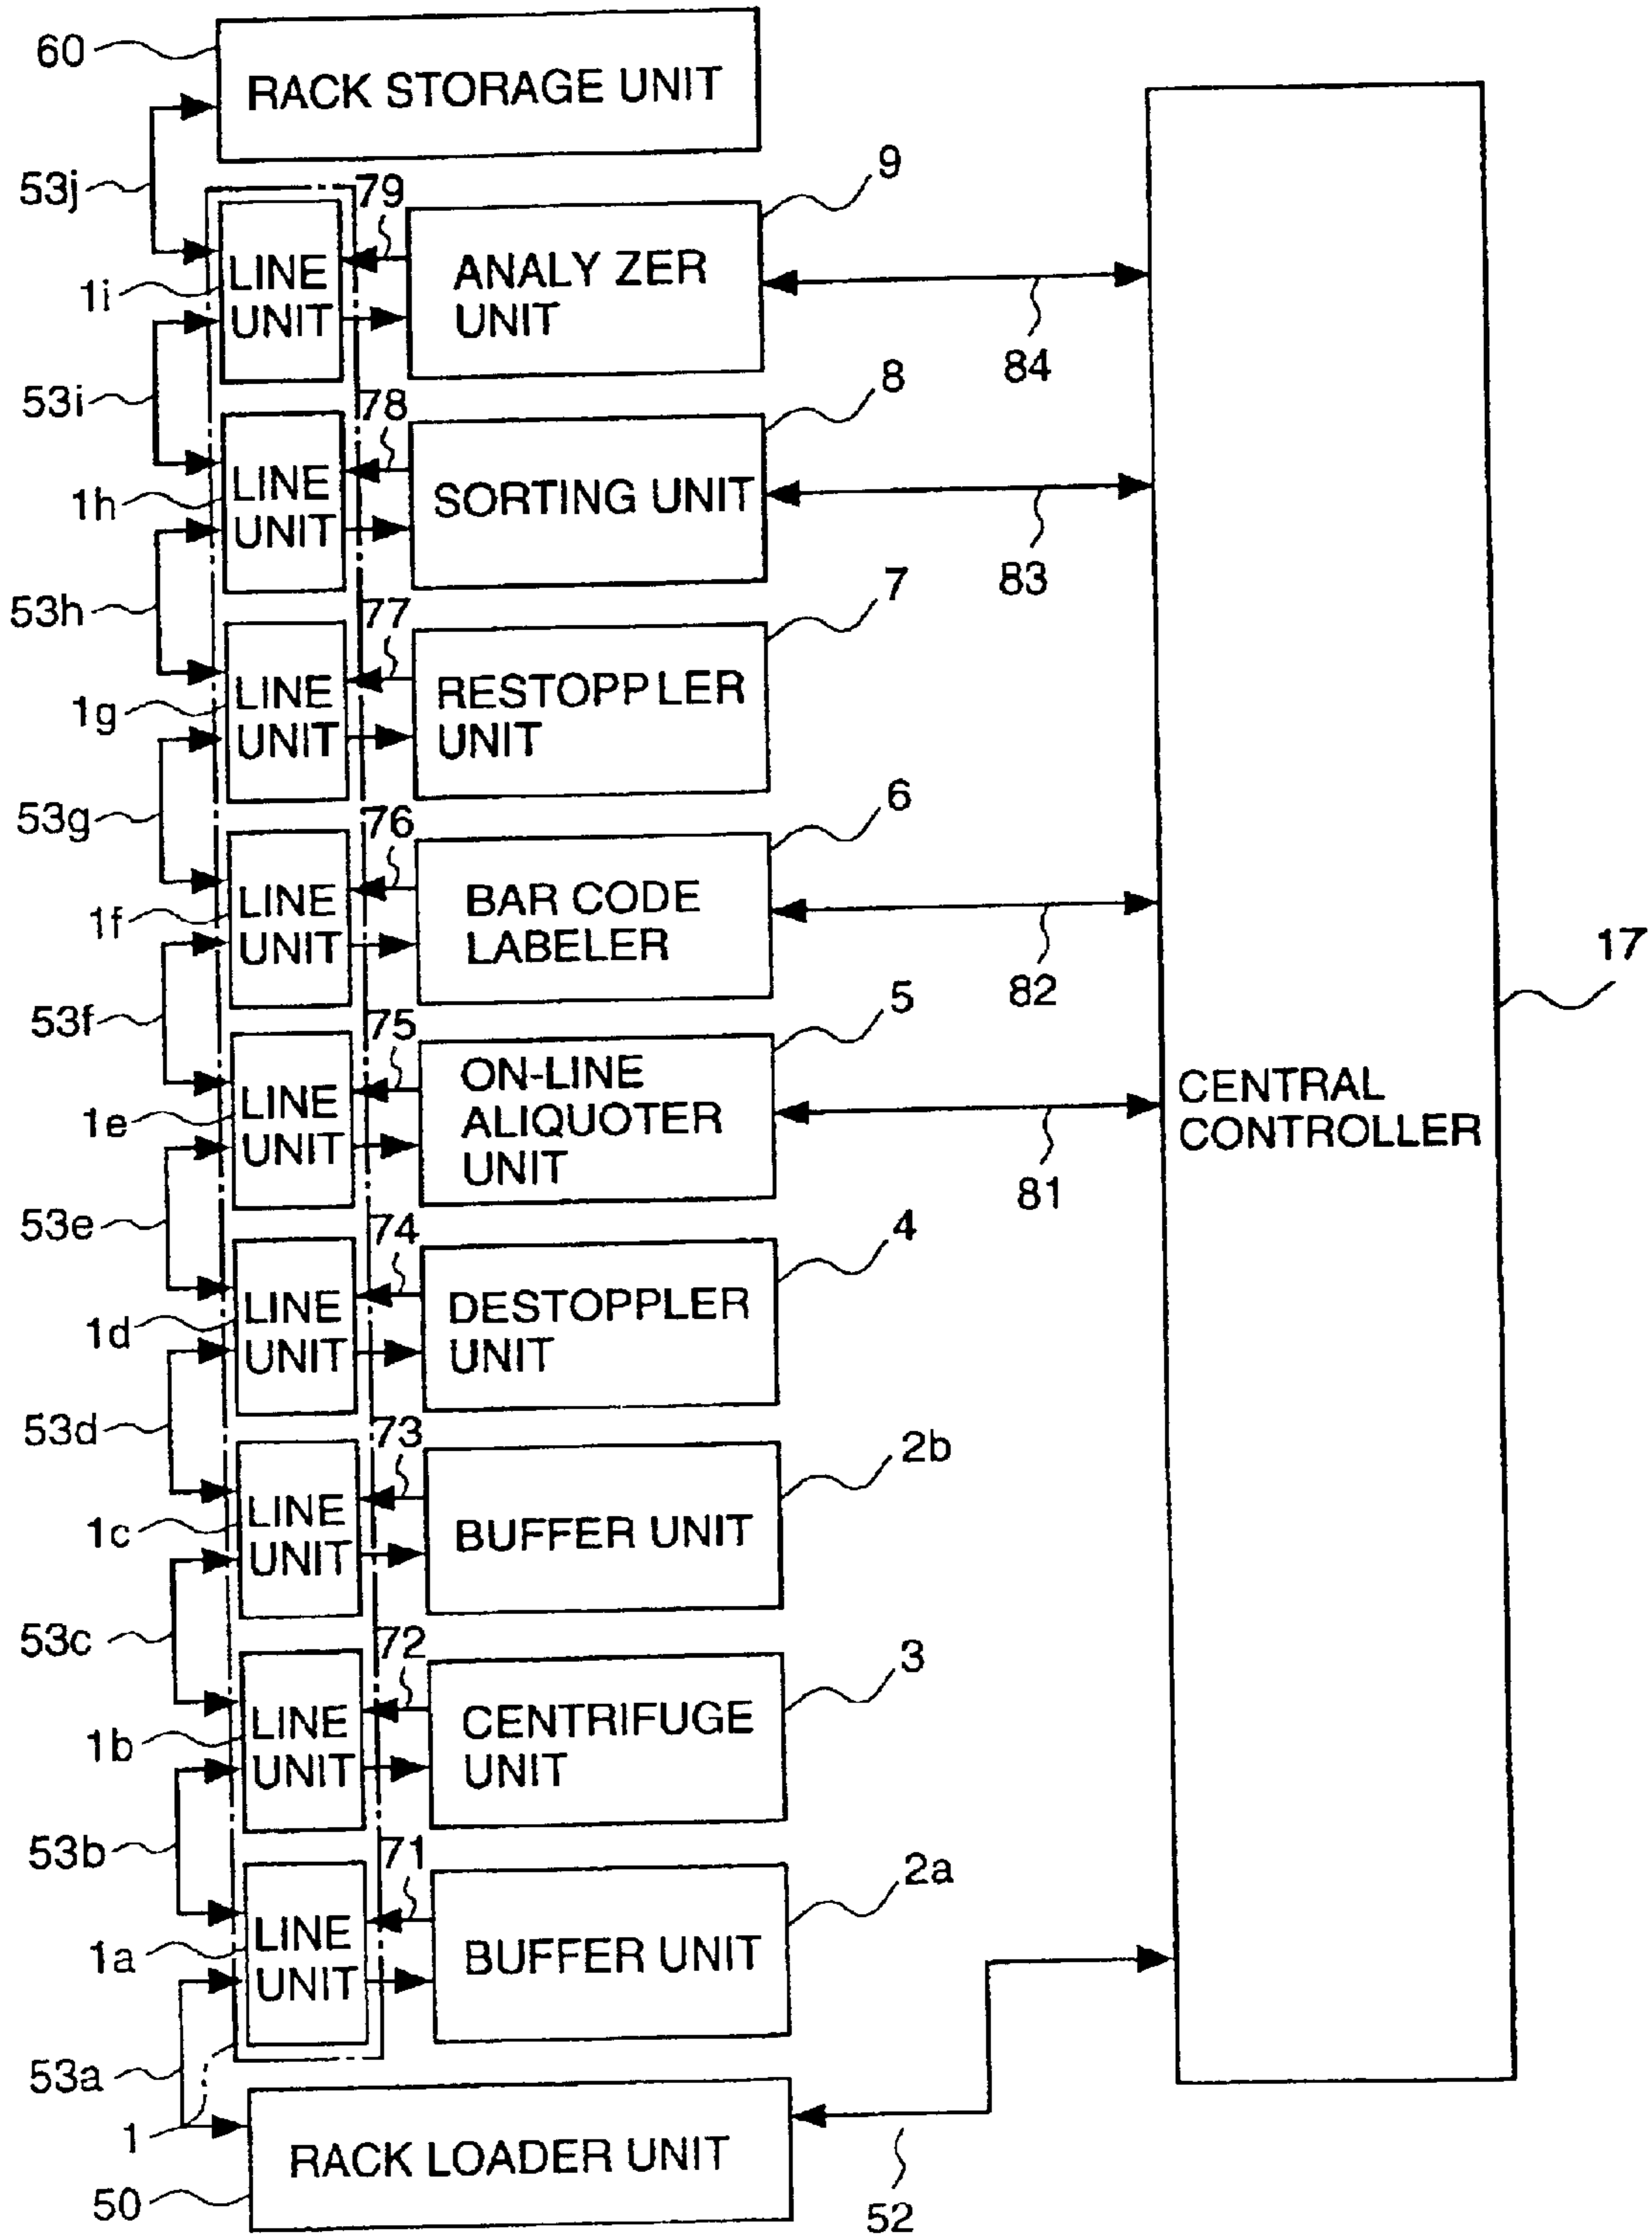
60
RACK STORAGE UNIT
53j
79
9
1i
LINE UNIT
ANALY ZER UNIT
84
53i
78
8
1h
LINE UNIT
SORTING UNIT
83
53h
77
7
1g
LINE UNIT
RESTOPP LER UNIT
53g
76
6
1f
LINE UNIT
BAR CODE LABELER
82
17
53f
75
5
1e
LINE UNIT
ON-LINE ALIQUOTER UNIT
81
CENTRAL CONTROLLER
53e
74
4
1d
LINE UNIT
DESTOPPLER UNIT
53d
73
2b
1c
LINE UNIT
BUFFER UNIT
53c
72
3
1b
LINE UNIT
CENTRIFUGE UNIT
53b
71
2a
1a
LINE UNIT
BUFFER UNIT
53a
1
RACK LOADER UNIT
50
52